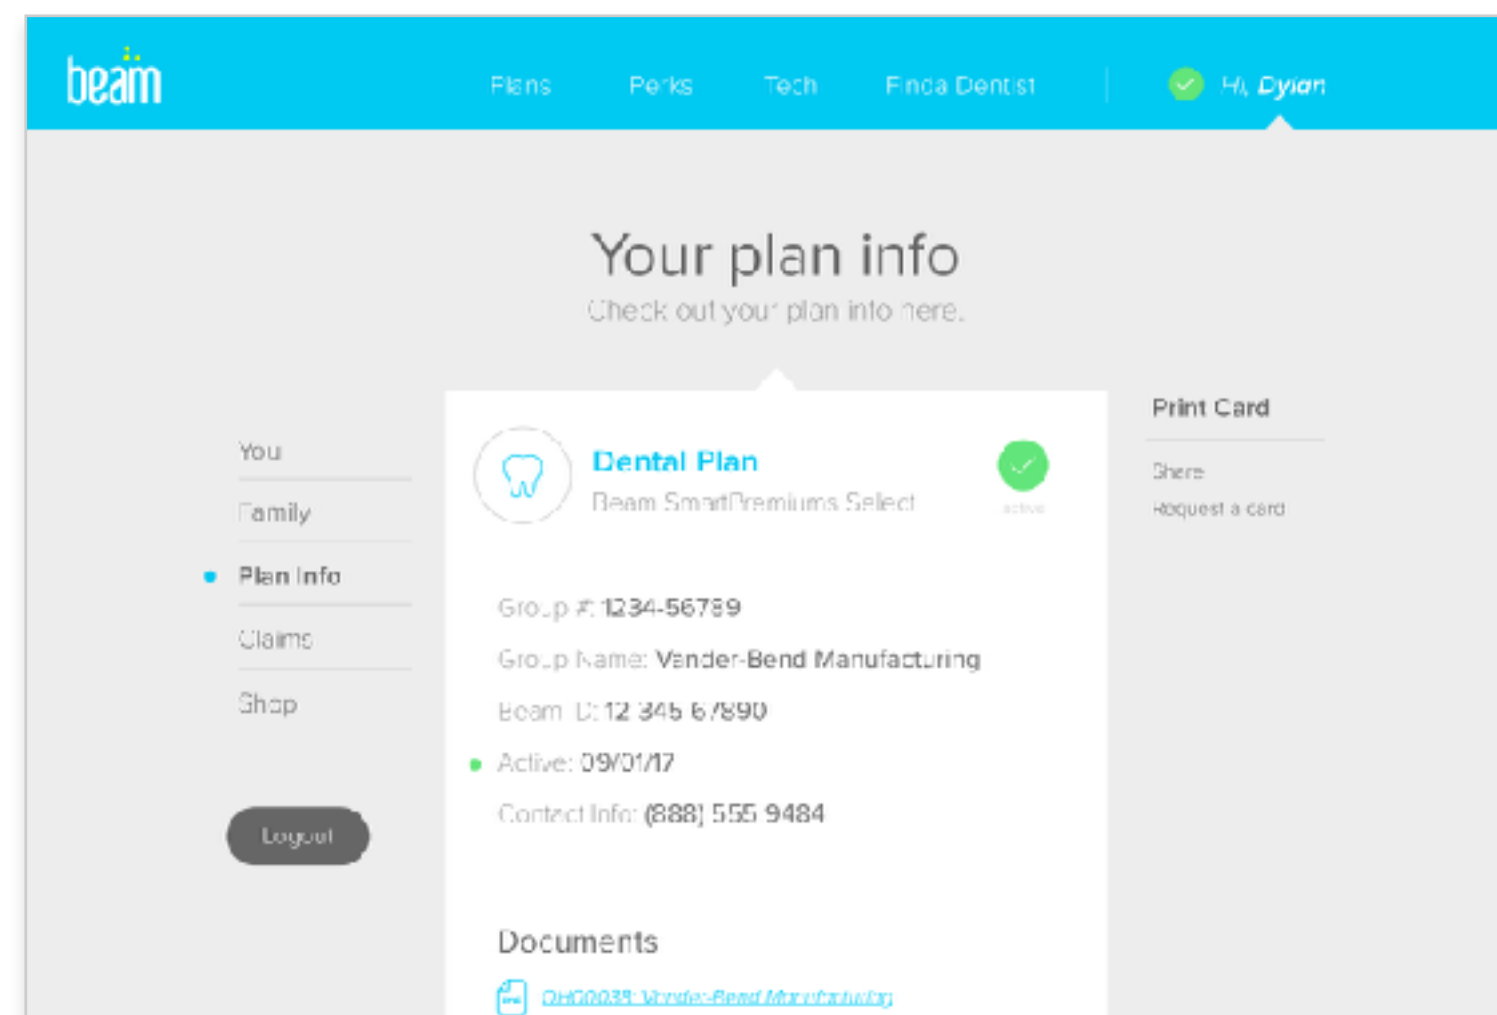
beam

Plans Perks Tech Find a Dentist Hi, Dylan

Your plan info
Check out your plan info here.

You
Family
Plan Info
Claims
Shop

Logout

Dental Plan
Beam SmartPremiums Select
active

Group #: 1234-56789
Group Name: Vander-Bend Manufacturing
Beam ID: 12 345 67890
Active: 09/01/17
Contact Info: (888) 555 9484

Documents
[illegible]: Vander-Bend Manufacturing

Print Card
Share
Request a card